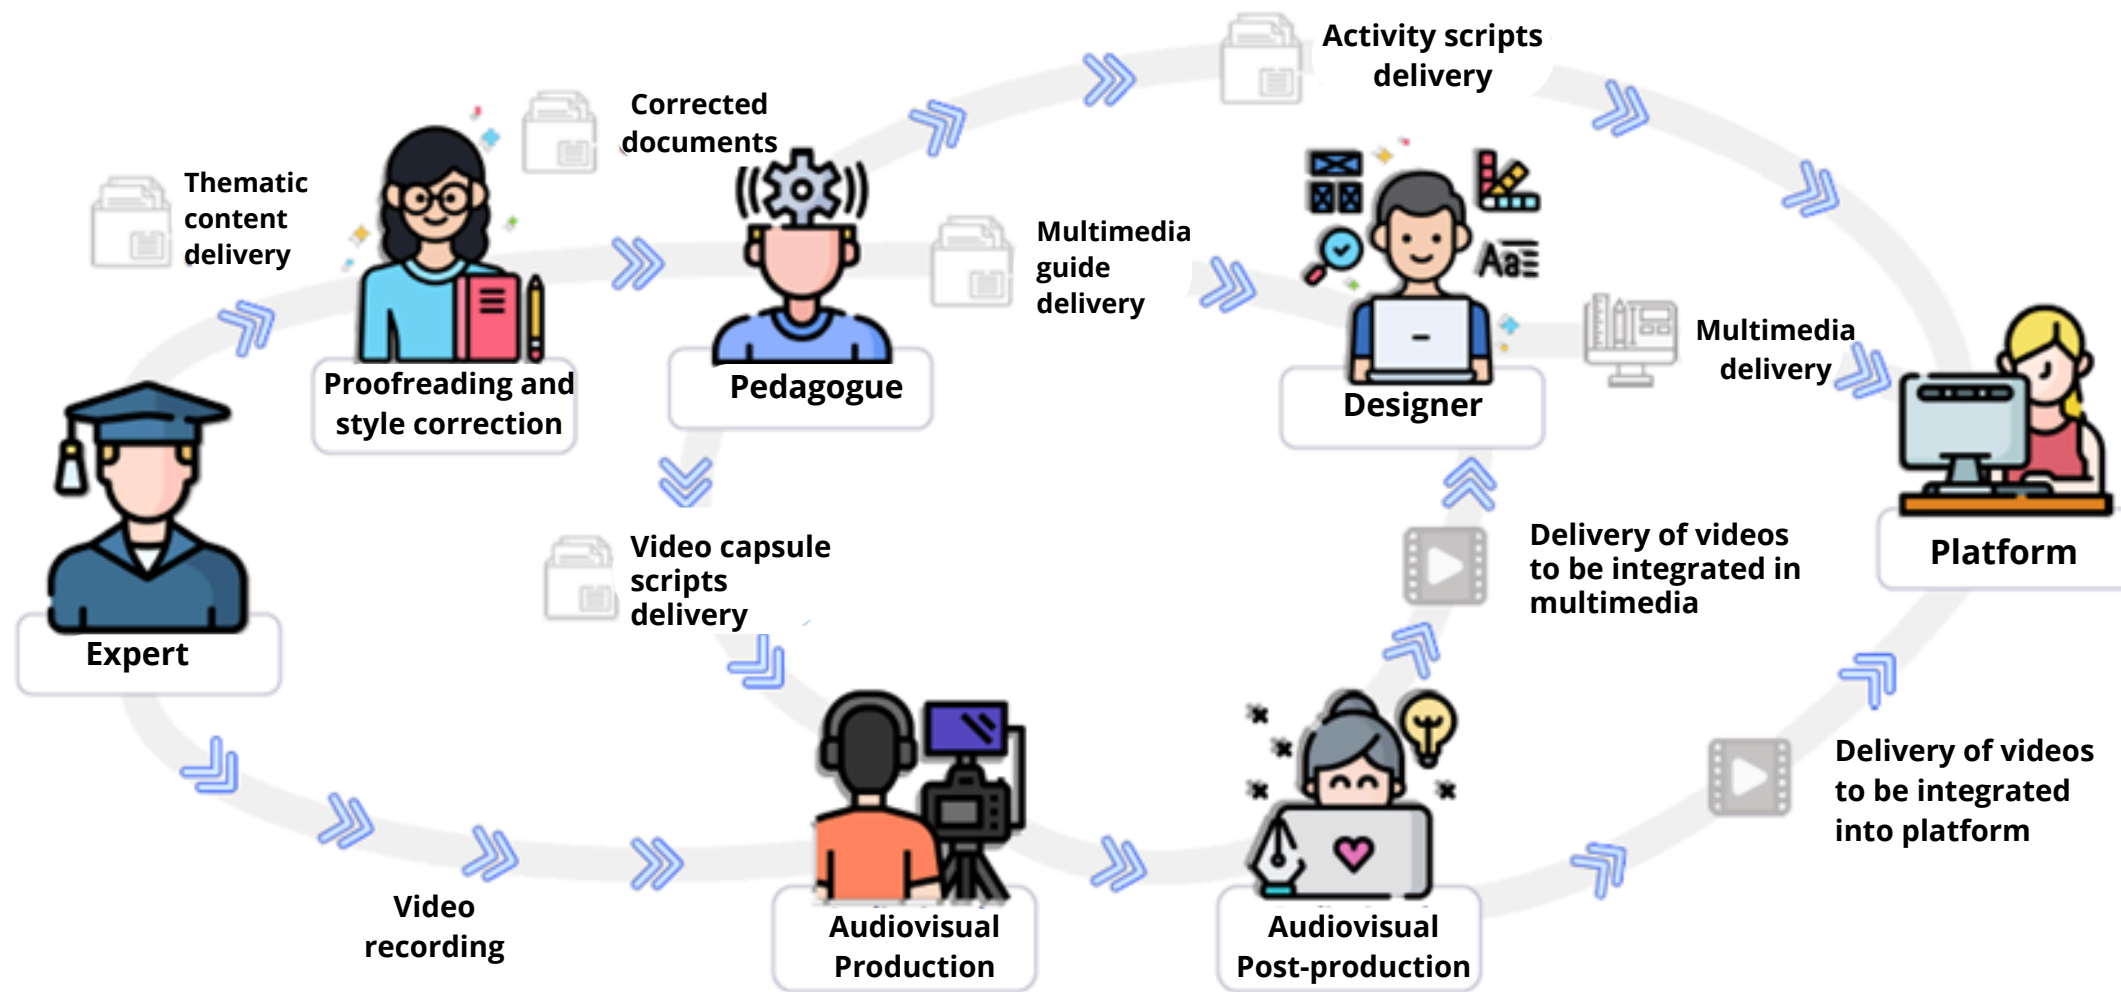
Activity scripts delivery

Corrected documents

Thematic content delivery

Multimedia guide delivery

Multimedia delivery

Proofreading and style correction

Pedagogue

Designer

Platform

Expert

Video capsule scripts delivery

Delivery of videos to be integrated in multimedia

Delivery of videos to be integrated into platform

Video recording

Audiovisual Production

Audiovisual Post-production